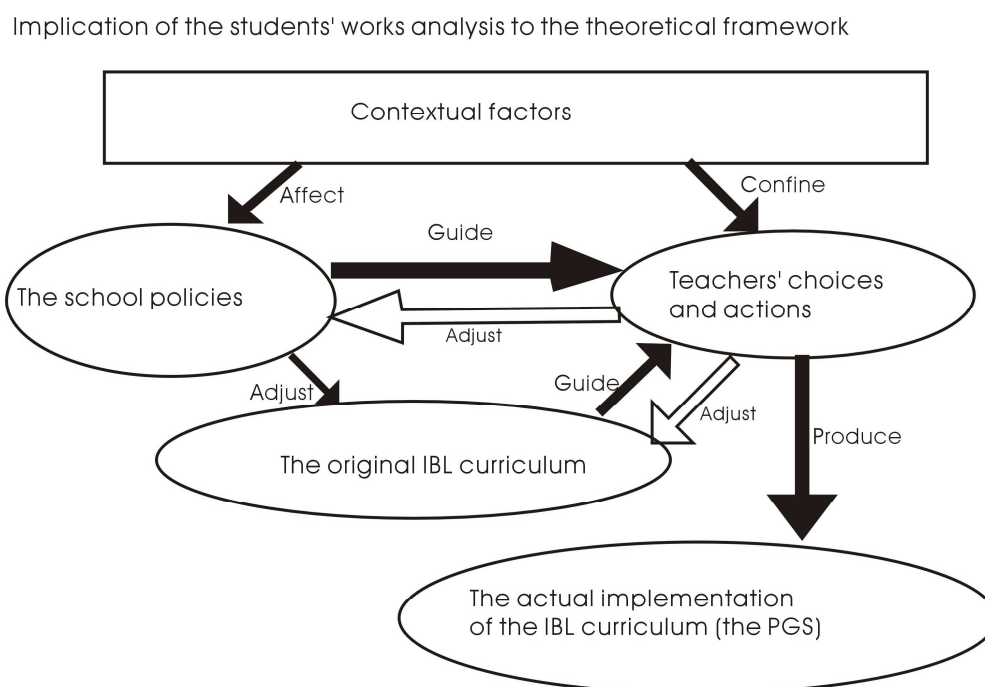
Implication of the students' works analysis to the theoretical framework

Contextual factors

Affect

Confine

Guide

The school policies

Teachers' choices and actions

Adjust

Adjust

Guide

Adjust

Produce

The original IBL curriculum

The actual implementation of the IBL curriculum (the PGS)